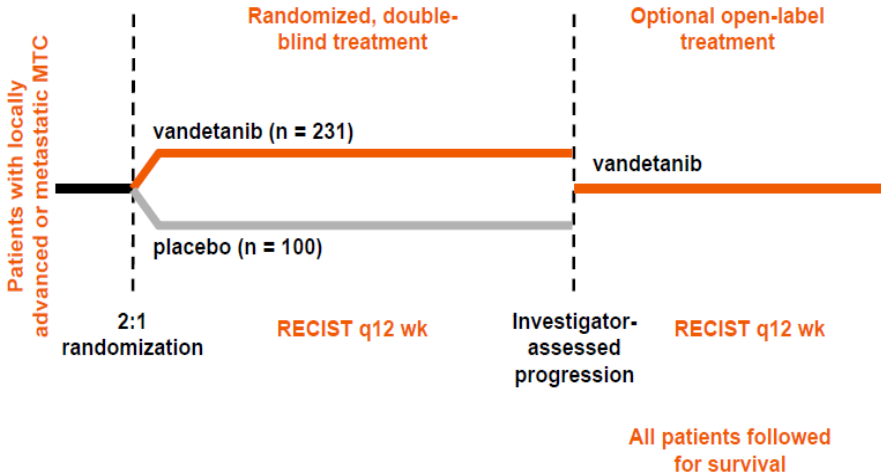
Patients with locally advanced or metastatic MTC

Randomized, double-blind treatment

Optional open-label treatment

vandetanib (n = 231)

vandetanib

placebo (n = 100)

2:1 randomization

RECIST q12 wk

Investigator-assessed progression

RECIST q12 wk

All patients followed for survival